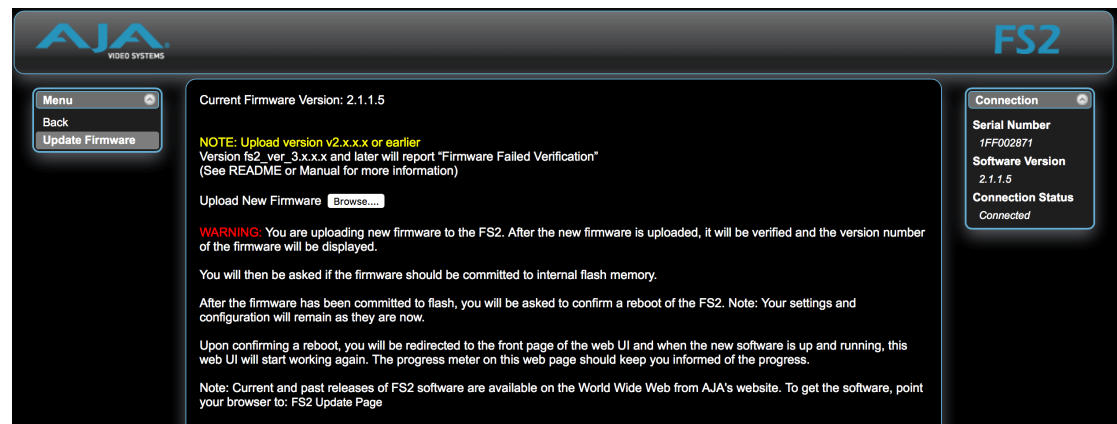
AJA VIDEO SYSTEMS

FS2

Menu

Back

Update Firmware

Current Firmware Version: 2.1.1.5

NOTE: Upload version v2.x.x.x or earlier
Version fs2_ver_3.x.x.x and later will report "Firmware Failed Verification"
(See README or Manual for more information)

Upload New Firmware Browse....

WARNING: You are uploading new firmware to the FS2. After the new firmware is uploaded, it will be verified and the version number of the firmware will be displayed.

You will then be asked if the firmware should be committed to internal flash memory.

After the firmware has been committed to flash, you will be asked to confirm a reboot of the FS2. Note: Your settings and configuration will remain as they are now.

Upon confirming a reboot, you will be redirected to the front page of the web UI and when the new software is up and running, this web UI will start working again. The progress meter on this web page should keep you informed of the progress.

Note: Current and past releases of FS2 software are available on the World Wide Web from AJA's website. To get the software, point your browser to: FS2 Update Page

Connection

Serial Number

1FF002871

Software Version

2.1.1.5

Connection Status

Connected